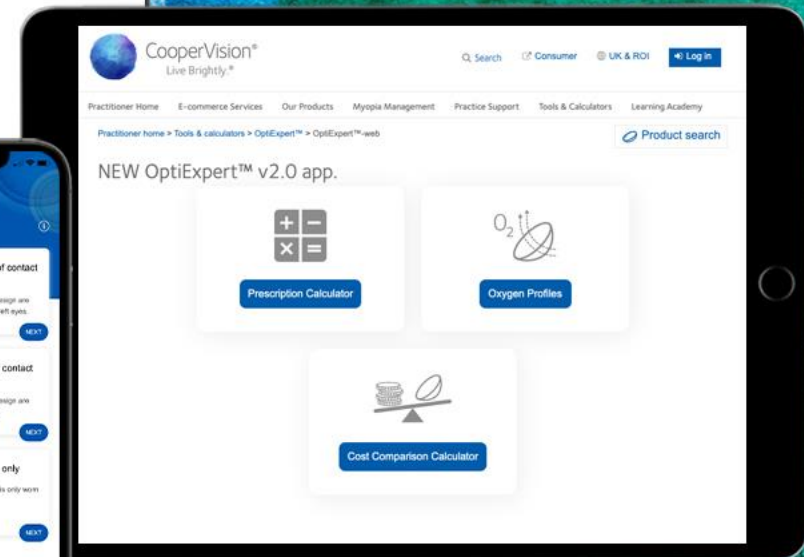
CooperVision®
Live Brightly.®

Search
Consumer
UK & ROI
Log in

Practitioner Home
E-commerce Services
Our Products
Myopia Management
Practice Support
Tools & Calculators
Learning Academy

Practitioner home > Tools & calculators > OptiExpert™ > OptiExpert™-web

Product search

NEW OptiExpert™ v2.0 app.

Prescription Calculator

$O_2$

Oxygen Profiles

Cost Comparison Calculator

of contact
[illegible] are
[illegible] eyes.
NEXT

contact
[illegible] are
NEXT

only
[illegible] only worn
NEXT